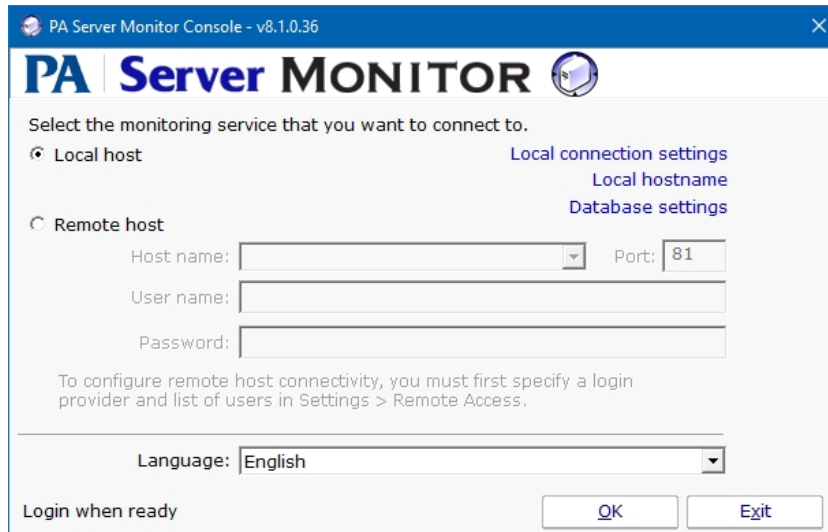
PA Server Monitor Console - v8.1.0.36

PA | Server MONITOR

Select the monitoring service that you want to connect to.

Local host

Local connection settings
Local hostname
Database settings

Remote host

Host name:
Port: 81

User name:

Password:

To configure remote host connectivity, you must first specify a login provider and list of users in Settings > Remote Access.

Language: English

Login when ready

OK

Exit